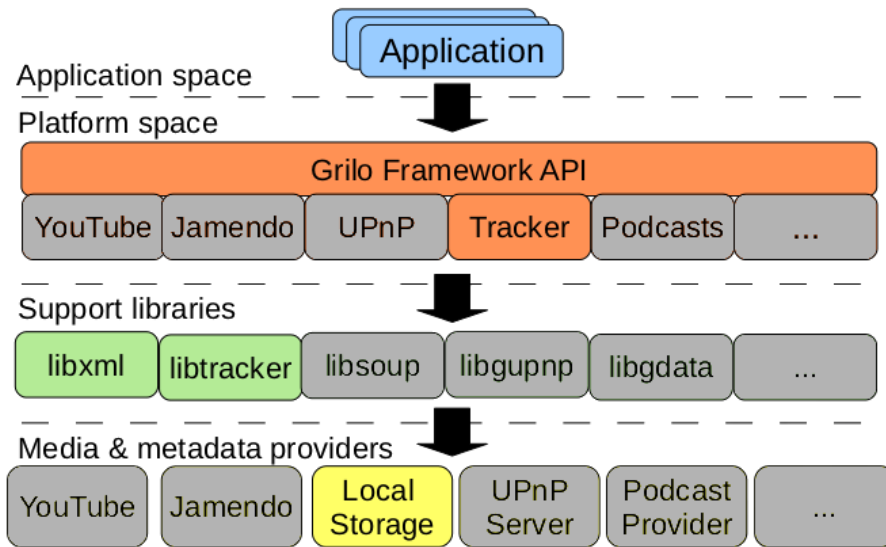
Application

Application space

Platform space

Grilo Framework API

YouTube Jamendo UPnP Tracker Podcasts ...

Support libraries

libxml libtracker libsoup libgupnp libgdata ...

Media & metadata providers

YouTube Jamendo Local Storage UPnP Server Podcast Provider ...